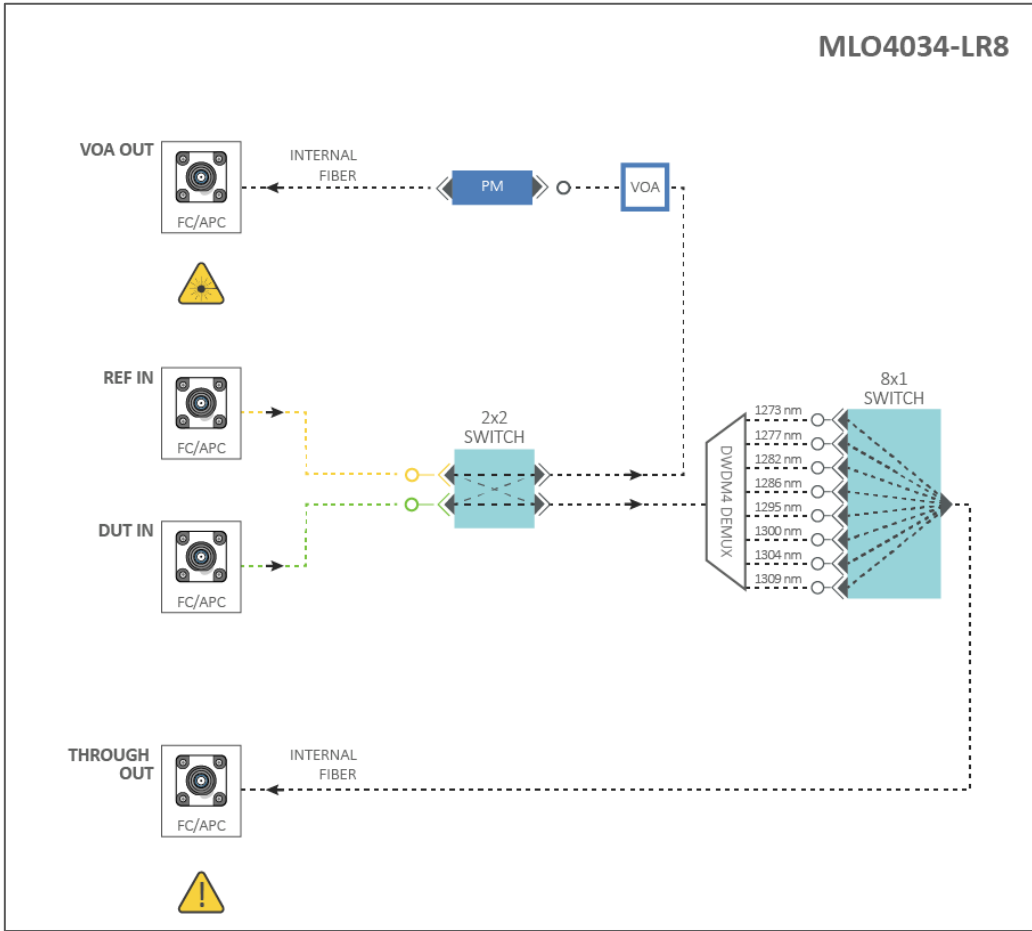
MLO4034-LR8

VOA OUT

FC/APC

INTERNAL FIBER

PM

VOA

REF IN

FC/APC

2x2 SWITCH

DUT IN

FC/APC

DWDM4 DEMUX

1273 nm
1277 nm
1282 nm
1286 nm
1295 nm
1300 nm
1304 nm
1309 nm

8x1 SWITCH

THROUGH OUT

FC/APC

INTERNAL FIBER